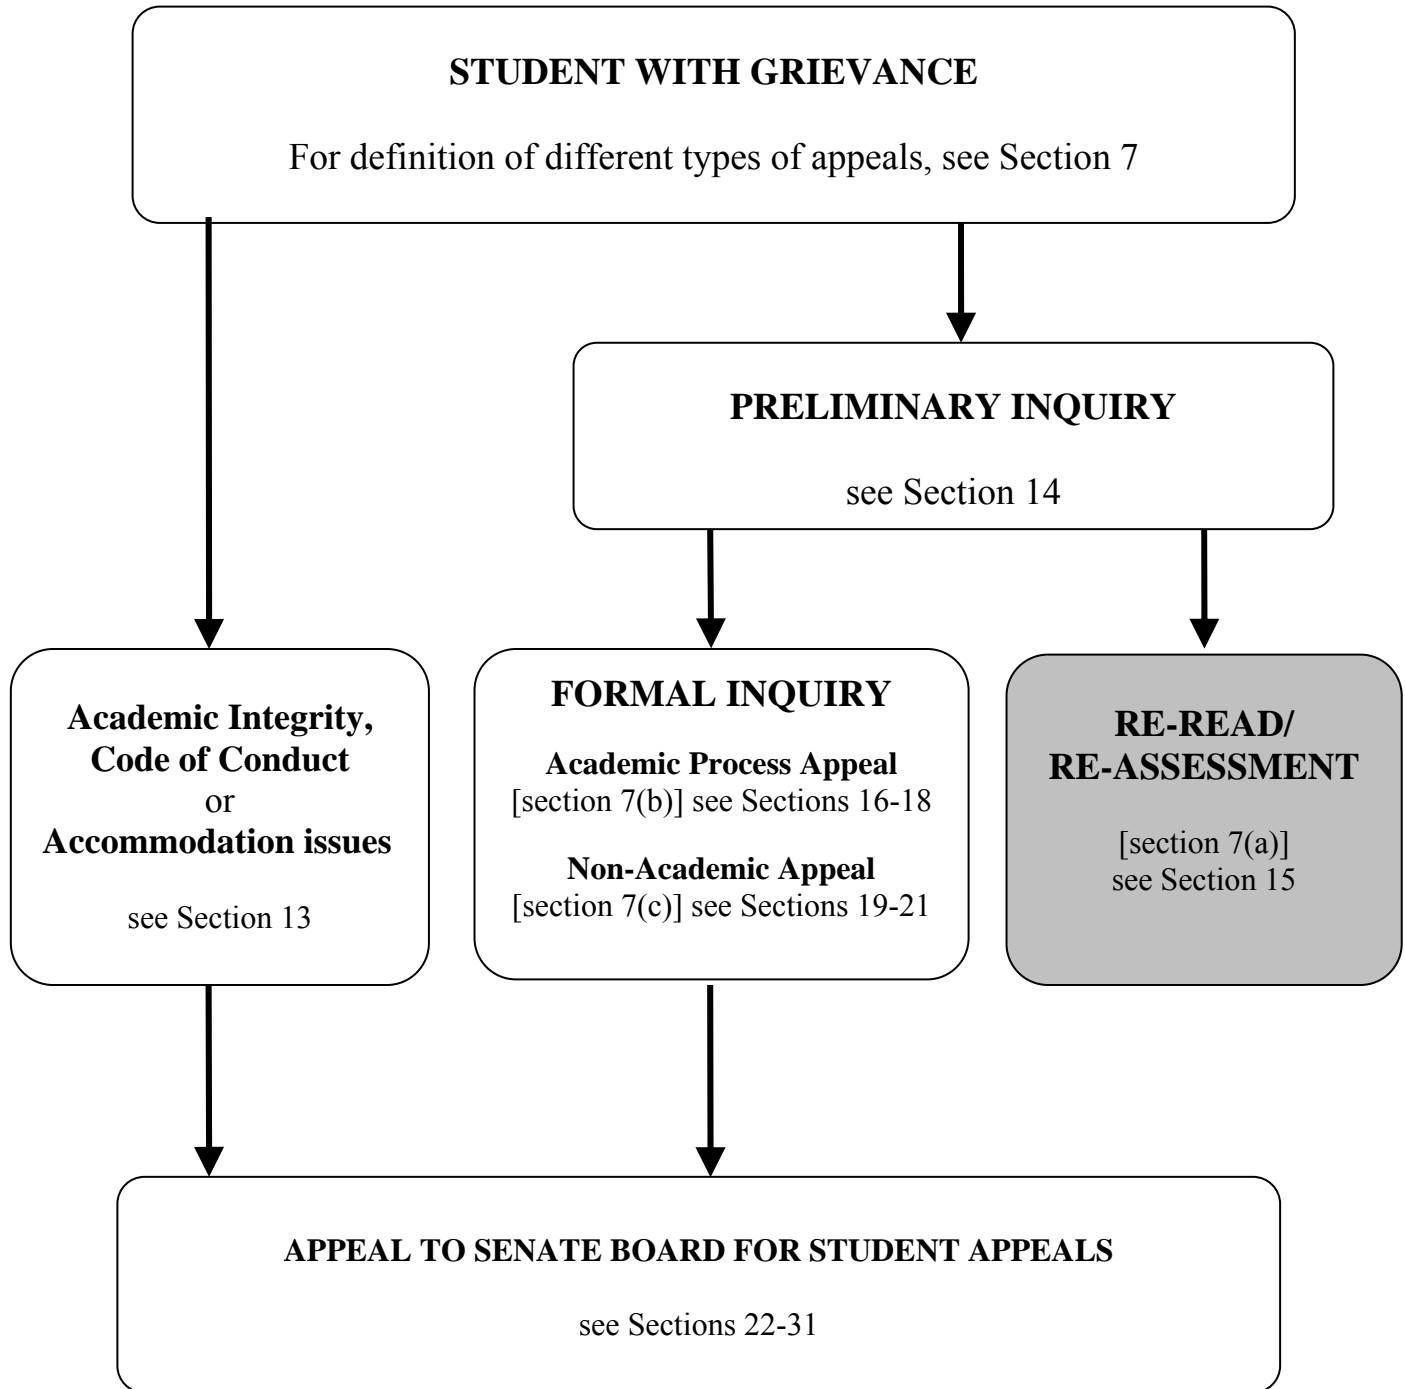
STUDENT WITH GRIEVANCE

For definition of different types of appeals, see Section 7

PRELIMINARY INQUIRY

see Section 14

Academic Integrity, Code of Conduct or Accommodation issues

see Section 13

FORMAL INQUIRY

Academic Process Appeal
[section 7(b)] see Sections 16-18

Non-Academic Appeal
[section 7(c)] see Sections 19-21

RE-READ/ RE-ASSESSMENT

[section 7(a)]
see Section 15

APPEAL TO SENATE BOARD FOR STUDENT APPEALS

see Sections 22-31